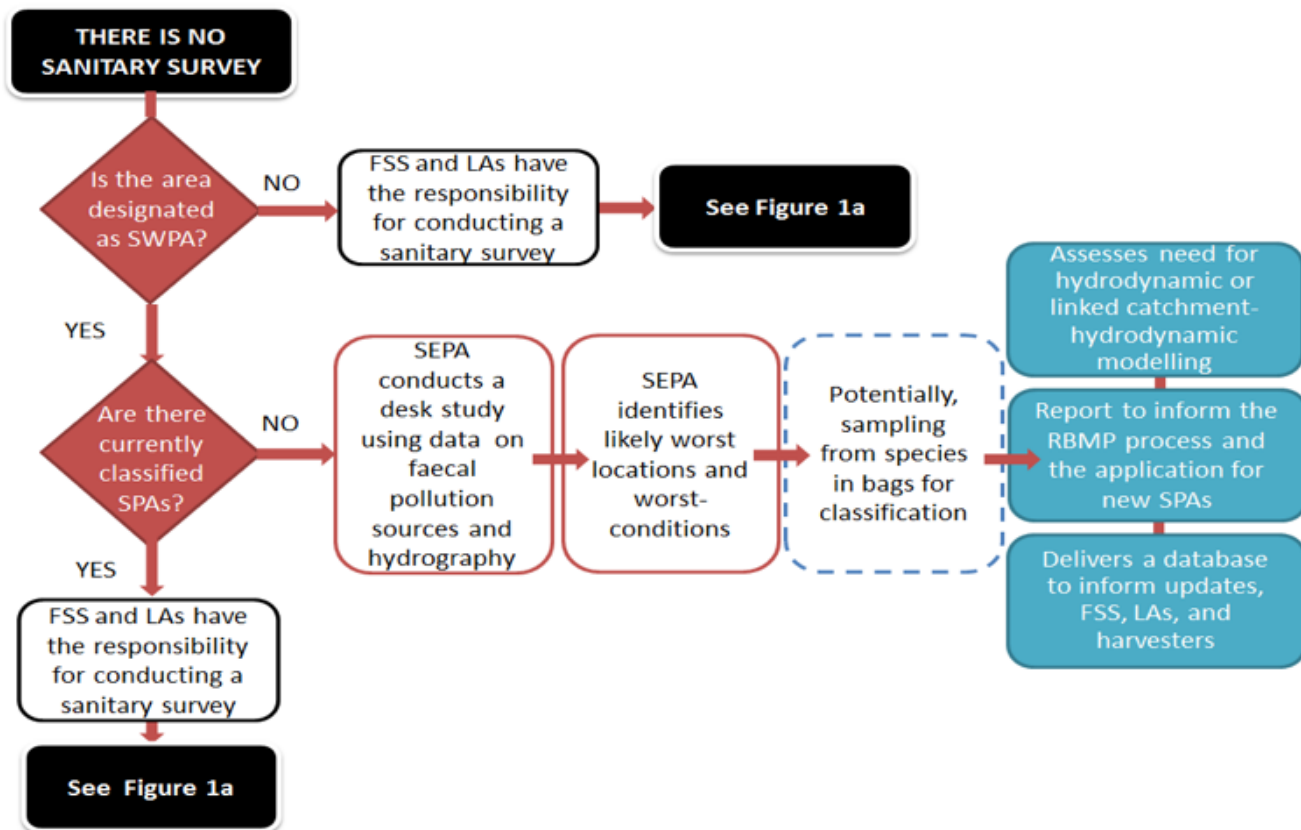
THERE IS NO SANITARY SURVEY

Is the area designated as SWPA?

NO

FSS and LAs have the responsibility for conducting a sanitary survey

See Figure 1a

YES

Are there currently classified SPAs?

NO

SEPA conducts a desk study using data on faecal pollution sources and hydrography

SEPA identifies likely worst locations and worst-conditions

Potentially, sampling from species in bags for classification

Assesses need for hydrodynamic or linked catchment-hydrodynamic modelling

Report to inform the RBMP process and the application for new SPAs

Delivers a database to inform updates, FSS, LAs, and harvesters

YES

FSS and LAs have the responsibility for conducting a sanitary survey

See Figure 1a